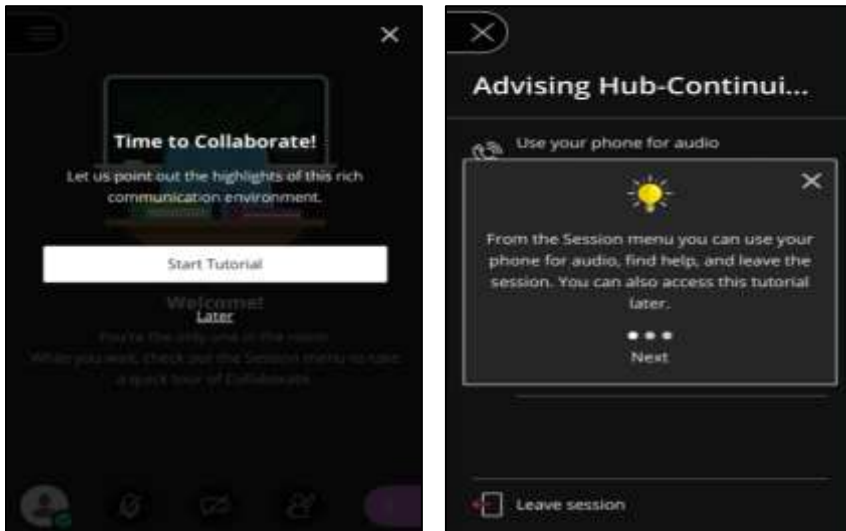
Time to Collaborate!

Let us point out the highlights of this rich communication environment.

Start Tutorial

Welcome!

Later

You're the only one in the room.

When you wait, check out the Session menu to take a quick tour of Collaborate.

Advising Hub-Continui...

Use your phone for audio

From the Session menu you can use your phone for audio, find help, and leave the session. You can also access this tutorial later.

Next

Leave session